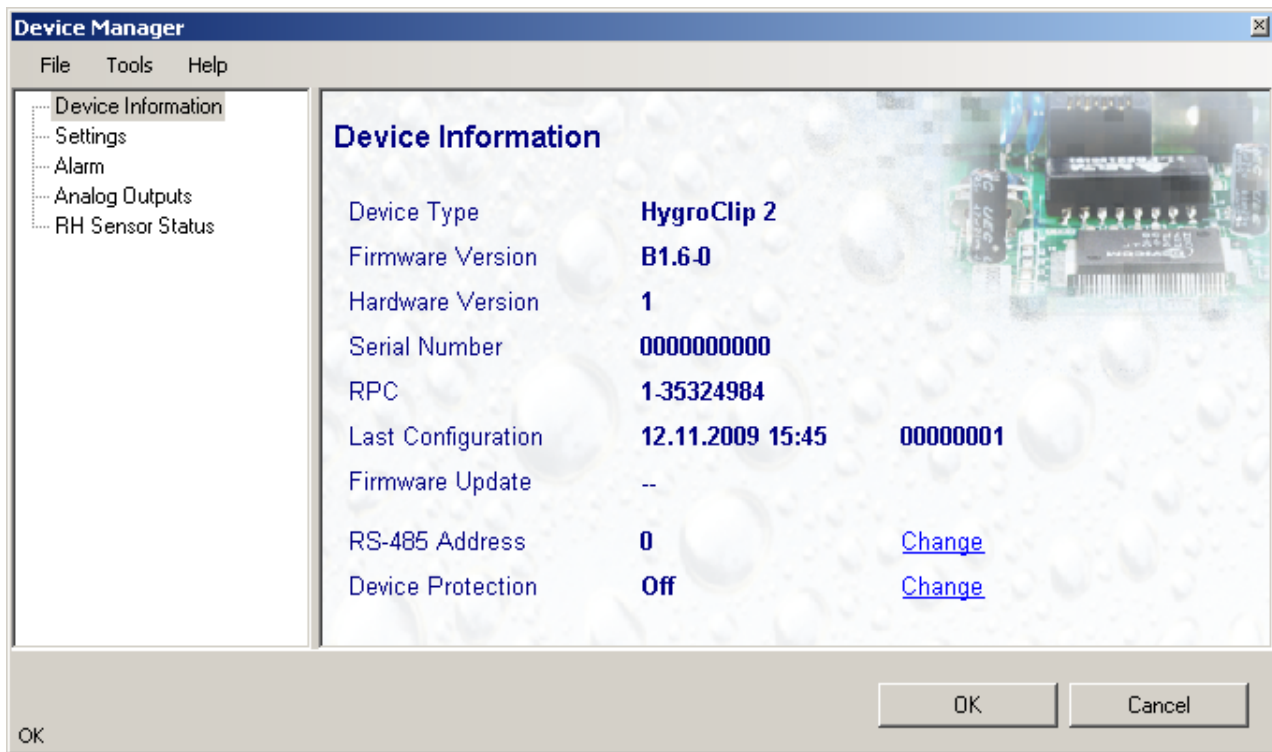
Device Manager

File Tools Help

Device Information
Settings
Alarm
Analog Outputs
RH Sensor Status

Device Information

| | | |
|---|---|---|
| Device Type | HygroClip 2 | |
| Firmware Version | B1.6-0 | |
| Hardware Version | 1 | |
| Serial Number | 0000000000 | |
| RPC | 1-35324984 | |
| Last Configuration | 12.11.2009 15:45 | 00000001 |
| Firmware Update | -- | |
| RS-485 Address | 0 | Change |
| Device Protection | Off | Change |

OK Cancel

OK